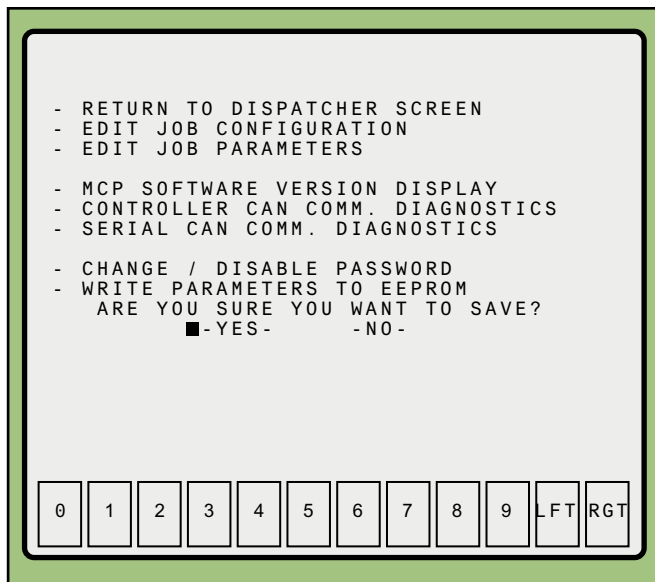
- RETURN TO DISPATCHER SCREEN
- EDIT JOB CONFIGURATION
- EDIT JOB PARAMETERS

- MCP SOFTWARE VERSION DISPLAY
- CONTROLLER CAN COMM. DIAGNOSTICS
- SERIAL CAN COMM. DIAGNOSTICS

- CHANGE / DISABLE PASSWORD
- WRITE PARAMETERS TO EEPROM
ARE YOU SURE YOU WANT TO SAVE?
■-YES- -NO-

0 1 2 3 4 5 6 7 8 9 LFT RGT